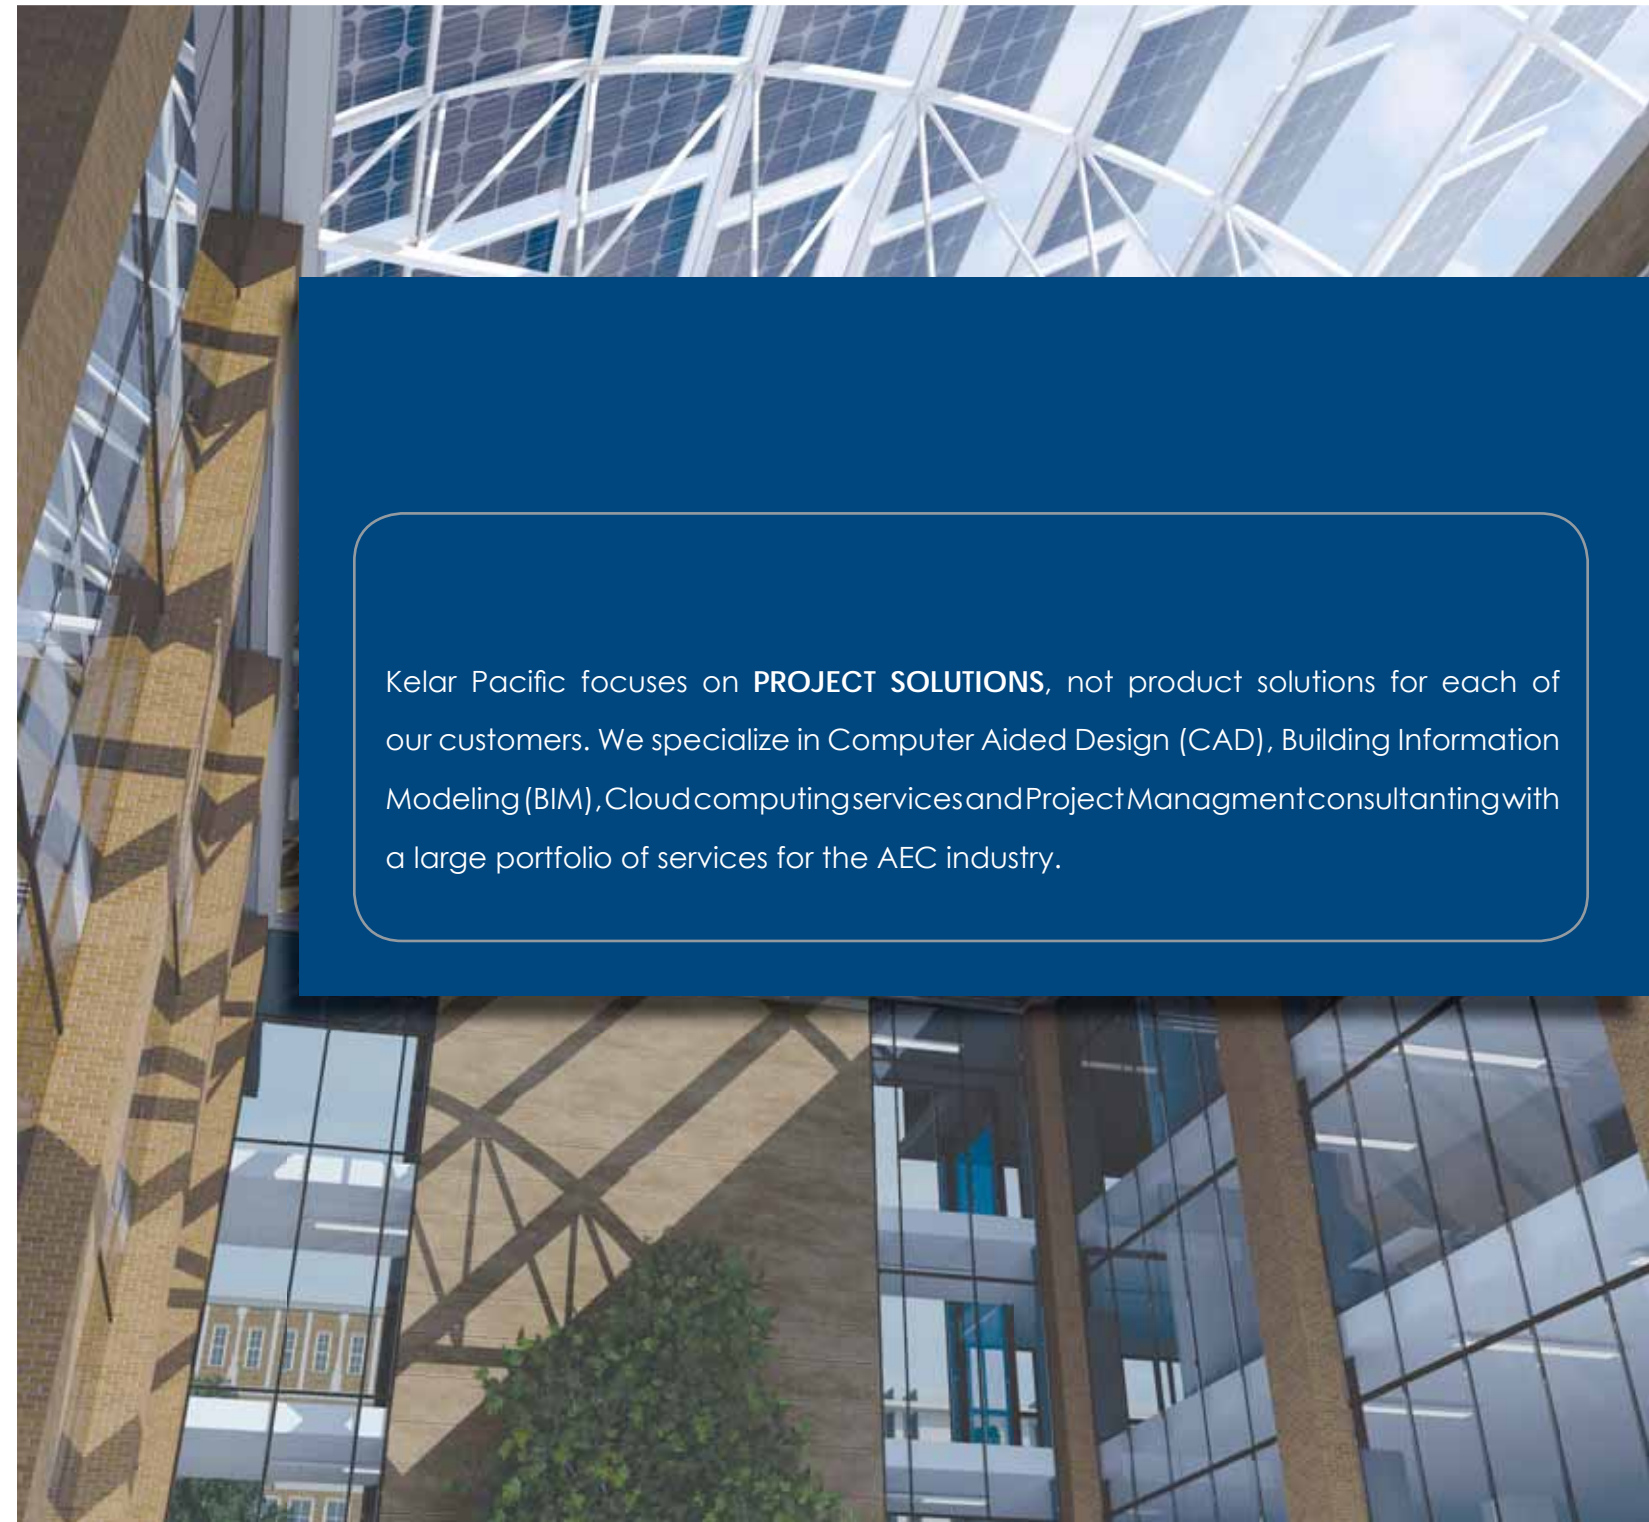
Kelar Pacific focuses on **PROJECT SOLUTIONS**, not product solutions for each of our customers. We specialize in Computer Aided Design (CAD), Building Information Modeling (BIM), Cloud computing services and Project Managment consultanting with a large portfolio of services for the AEC industry.